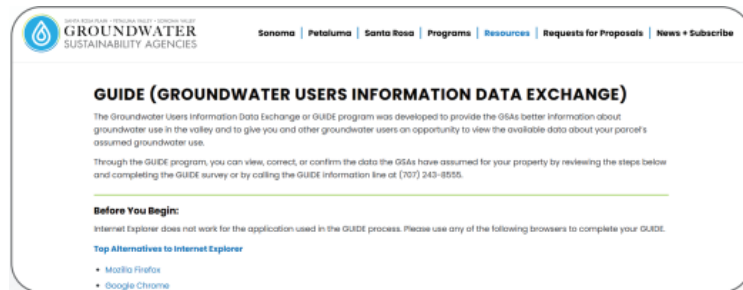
SANTA ROSA PLAIN • PETALUMA VALLEY • SONOMA VALLEY
GROUNDWATER
SUSTAINABILITY AGENCIES

Sonoma | Petaluma | Santa Rosa | Programs | Resources | Requests for Proposals | News + Subscribe

GUIDE (GROUNDWATER USERS INFORMATION DATA EXCHANGE)

The Groundwater Users Information Data Exchange or GUIDE program was developed to provide the GSAs better information about groundwater use in the valley and to give you and other groundwater users an opportunity to view the available data about your parcel's assumed groundwater use.

Through the GUIDE program, you can view, correct, or confirm the data the GSAs have assumed for your property by reviewing the steps below and completing the GUIDE survey or by calling the GUIDE information line at (707) 243-8555.

Before You Begin:

Internet Explorer does not work for the application used in the GUIDE process. Please use any of the following browsers to complete your GUIDE.

Top Alternatives to Internet Explorer

• Mozilla Firefox
• Google Chrome